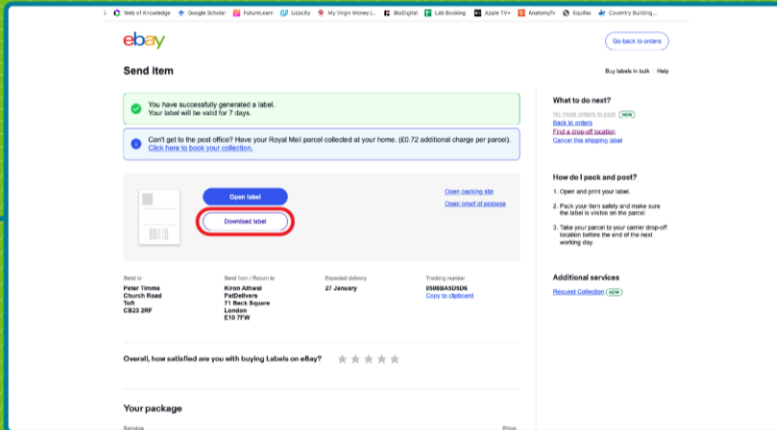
Web of Knowledge | Google Scholar | FutureLearn | Udacity | My Virgin Money | BioDigital | Lab Booking | Apple TV+ | AnatomyTV | Equifax | Coventry Building...

ebay

Go back to orders

Send item

Buy labels in bulk | Help

You have successfully generated a label.
Your label will be valid for 7 days.

Can't get to the post office? Have your Royal Mail parcel collected at your home. (£0.72 additional charge per parcel). Click here to book your collection.

Open label

Download label

Open packing slip

Open proof of postage

Send to
Peter Timms
Church Road
Toft
CB23 2RF

Send from / Return to
Kiron Athwal
PatDelivers
71 Beck Square
London
E10 7FW

Expected delivery
27 January

Tracking number
0508BA5D5D6
Copy to clipboard

Overall, how satisfied are you with buying Labels on eBay?

Your package

Service

Price

What to do next?

No more orders to post NEW
Back to orders
Find a drop-off location
Cancel this shipping label

How do I pack and post?

1. Open and print your label.

2. Pack your item safely and make sure the label is visible on the parcel.

3. Take your parcel to your carrier drop-off location before the end of the next working day.

Additional services

Request Collection NEW